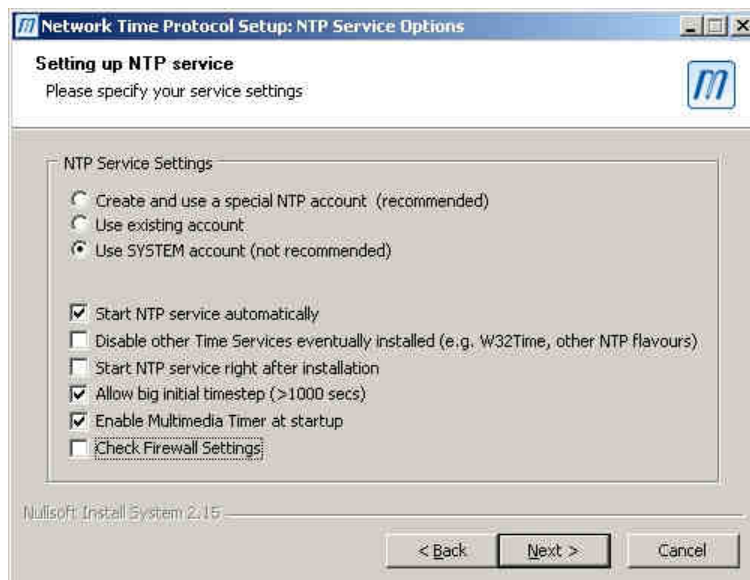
Network Time Protocol Setup: NTP Service Options

Setting up NTP service
Please specify your service settings

NTP Service Settings

Create and use a special NTP account (recommended)
Use existing account
Use SYSTEM account (not recommended)

Start NTP service automatically
Disable other Time Services eventually installed (e.g. W32Time, other NTP flavours)
Start NTP service right after installation
Allow big initial timestep (>1000 secs)
Enable Multimedia Timer at startup
Check Firewall Settings

Nullsoft Install System 2.15

< Back
Next >
Cancel